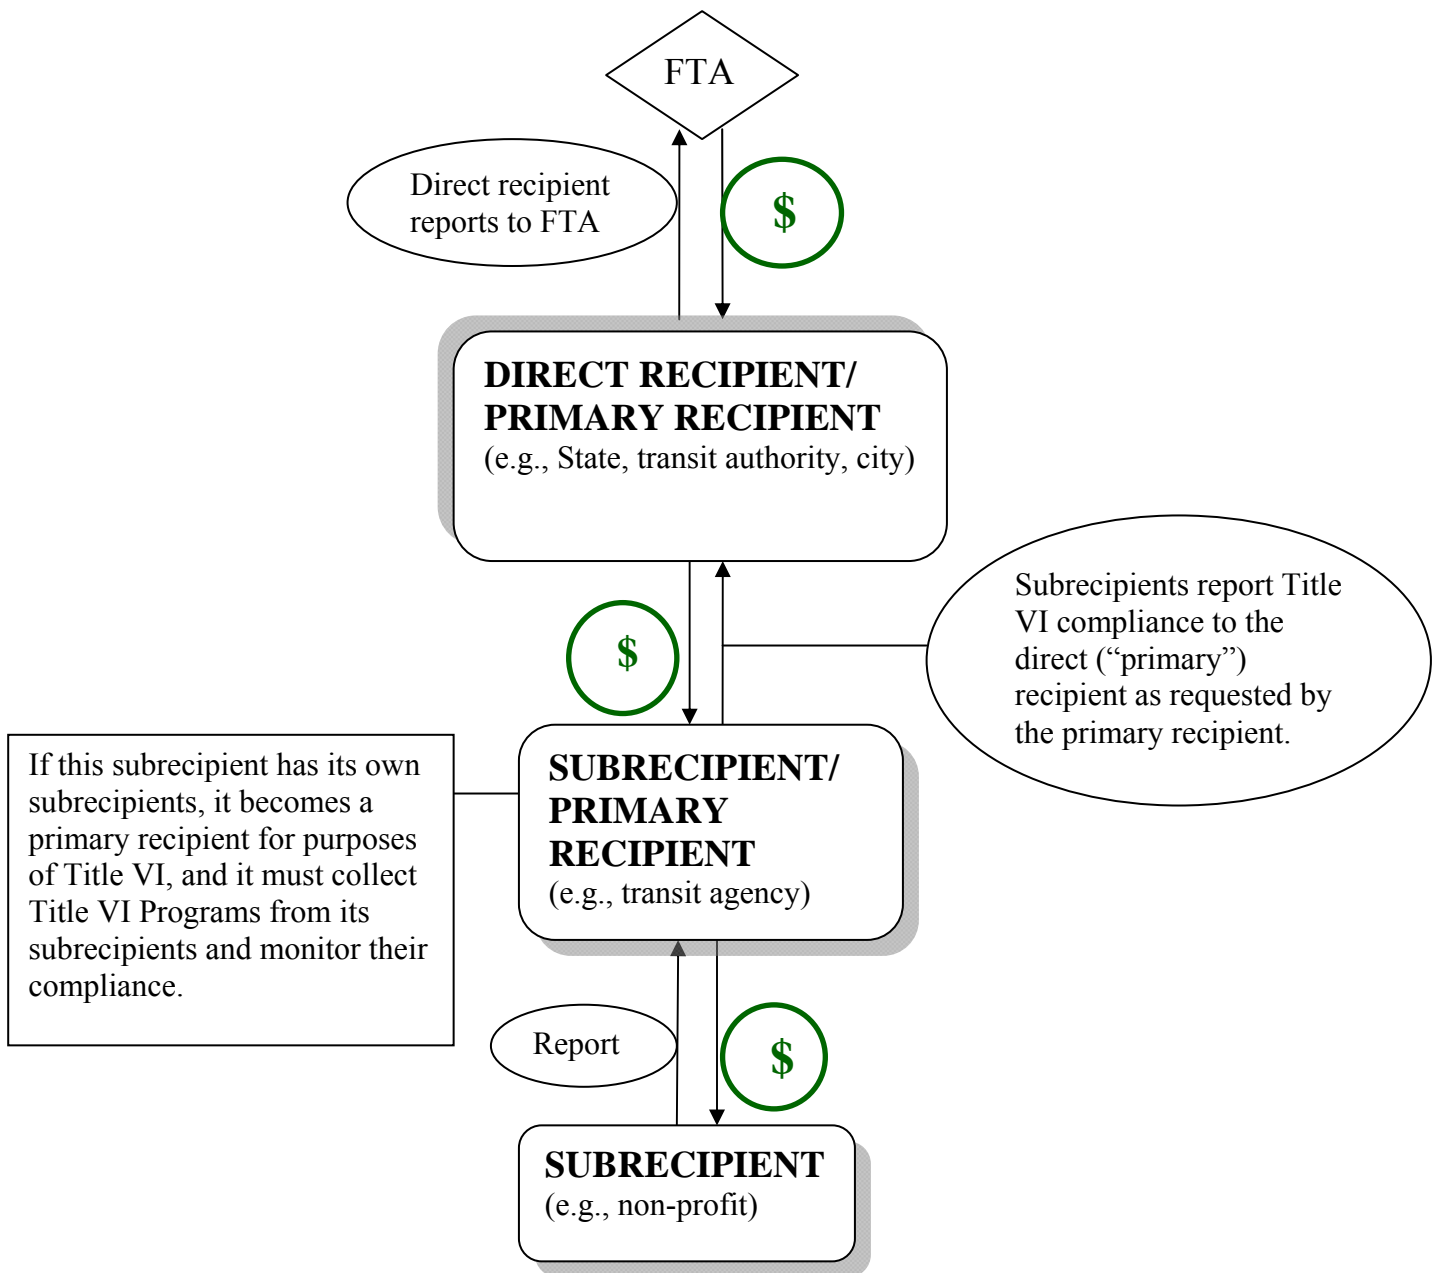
FTA

Direct recipient reports to FTA

$

DIRECT RECIPIENT/ PRIMARY RECIPIENT
(e.g., State, transit authority, city)

$

Subrecipients report Title VI compliance to the direct (“primary”) recipient as requested by the primary recipient.

If this subrecipient has its own subrecipients, it becomes a primary recipient for purposes of Title VI, and it must collect Title VI Programs from its subrecipients and monitor their compliance.

SUBRECIPIENT/ PRIMARY RECIPIENT
(e.g., transit agency)

Report

$

SUBRECIPIENT
(e.g., non-profit)